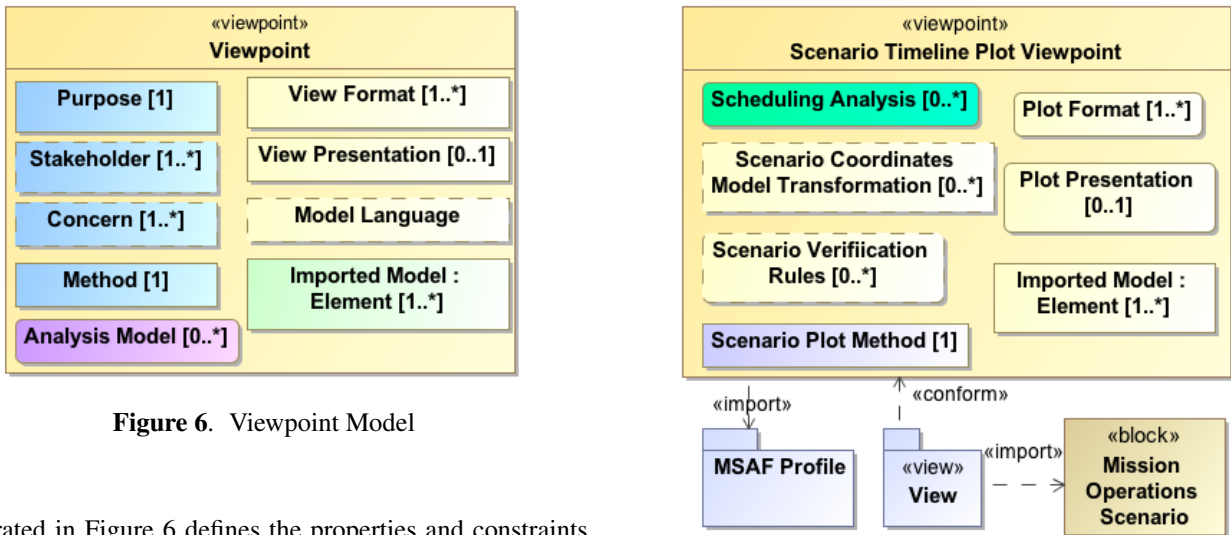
«viewpoint»
Viewpoint

Purpose [1]

View Format [1..*]

Stakeholder [1..*]

View Presentation [0..1]

Concern [1..*]

Model Language

Method [1]

Imported Model : Element [1..*]

Analysis Model [0..*]

**Figure 6**. Viewpoint Model

rated in Figure 6 defines the properties and constraints

«viewpoint»
Scenario Timeline Plot Viewpoint

Scheduling Analysis [0..*]

Plot Format [1..*]

Scenario Coordinates Model Transformation [0..*]

Plot Presentation [0..1]

Scenario Verifiication Rules [0..*]

Imported Model : Element [1..*]

Scenario Plot Method [1]

«import»

«conform»

MSAF Profile

«view»
View

«import»

«block»
Mission Operations Scenario